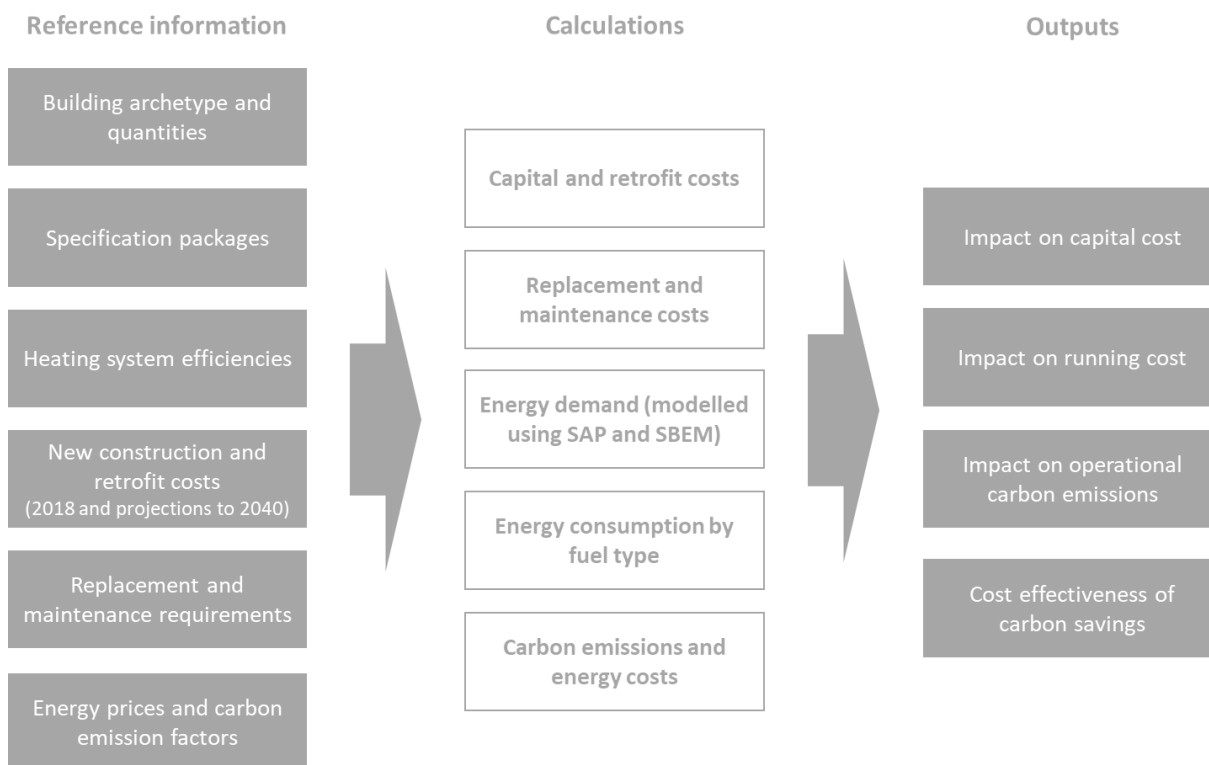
Reference information

Building archetype and quantities

Specification packages

Heating system efficiencies

New construction and retrofit costs (2018 and projections to 2040)

Replacement and maintenance requirements

Energy prices and carbon emission factors

Calculations

Capital and retrofit costs

Replacement and maintenance costs

Energy demand (modelled using SAP and SBEM)

Energy consumption by fuel type

Carbon emissions and energy costs

Outputs

Impact on capital cost

Impact on running cost

Impact on operational carbon emissions

Cost effectiveness of carbon savings